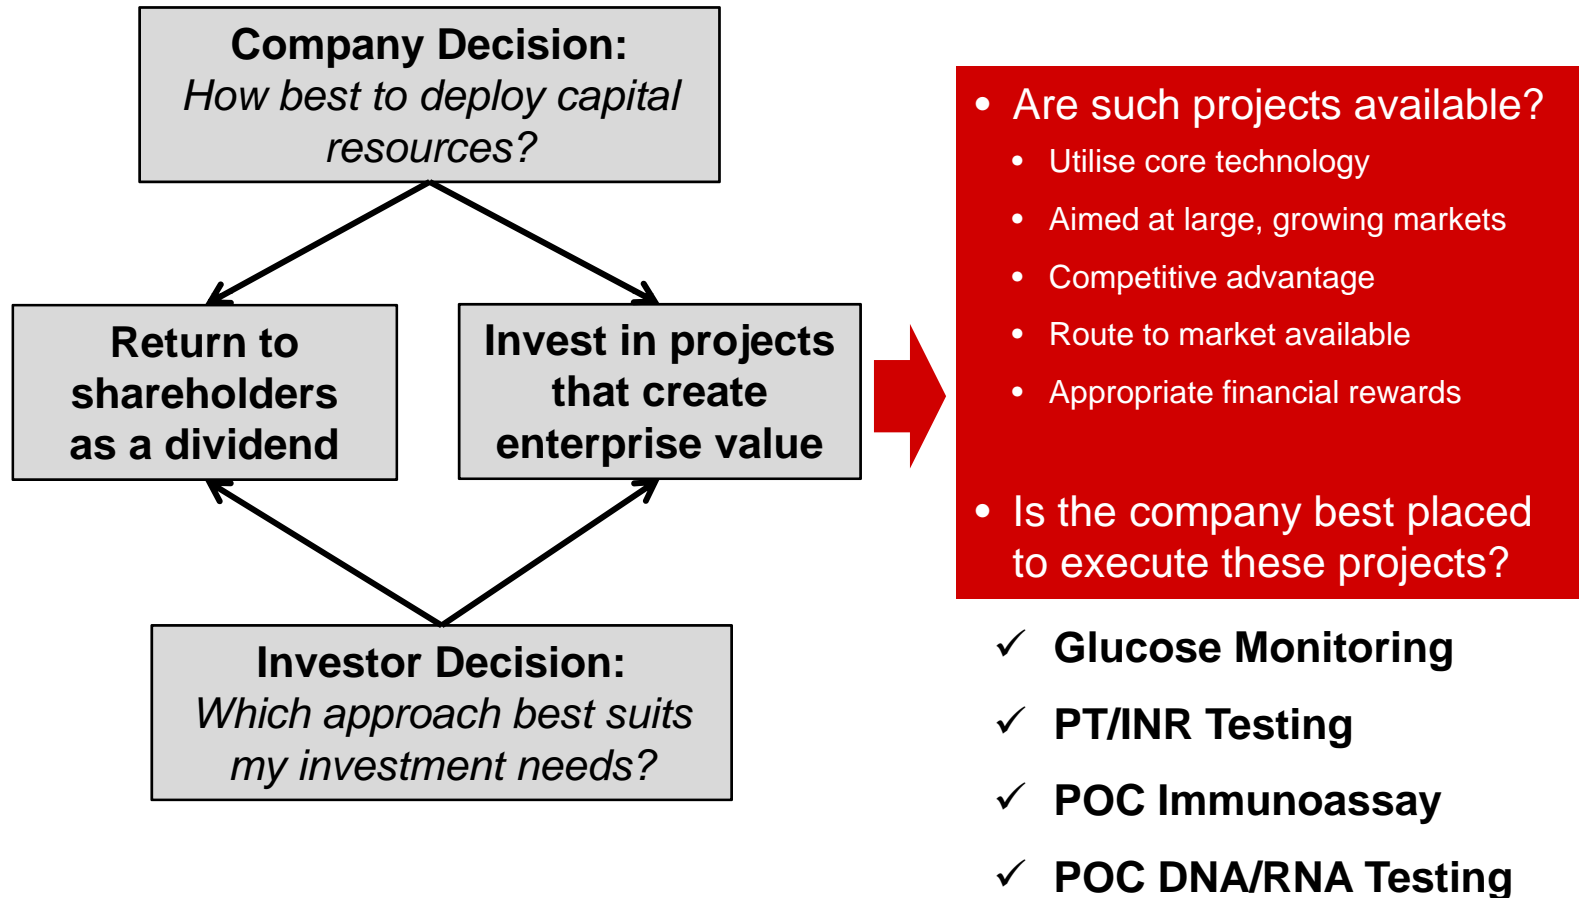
Company Decision:
How best to deploy capital resources?

Return to shareholders as a dividend

Invest in projects that create enterprise value

Investor Decision:
Which approach best suits my investment needs?

• Are such projects available?
• Utilise core technology
• Aimed at large, growing markets
• Competitive advantage
• Route to market available
• Appropriate financial rewards

• Is the company best placed to execute these projects?

✓ Glucose Monitoring
✓ PT/INR Testing
✓ POC Immunoassay
✓ POC DNA/RNA Testing